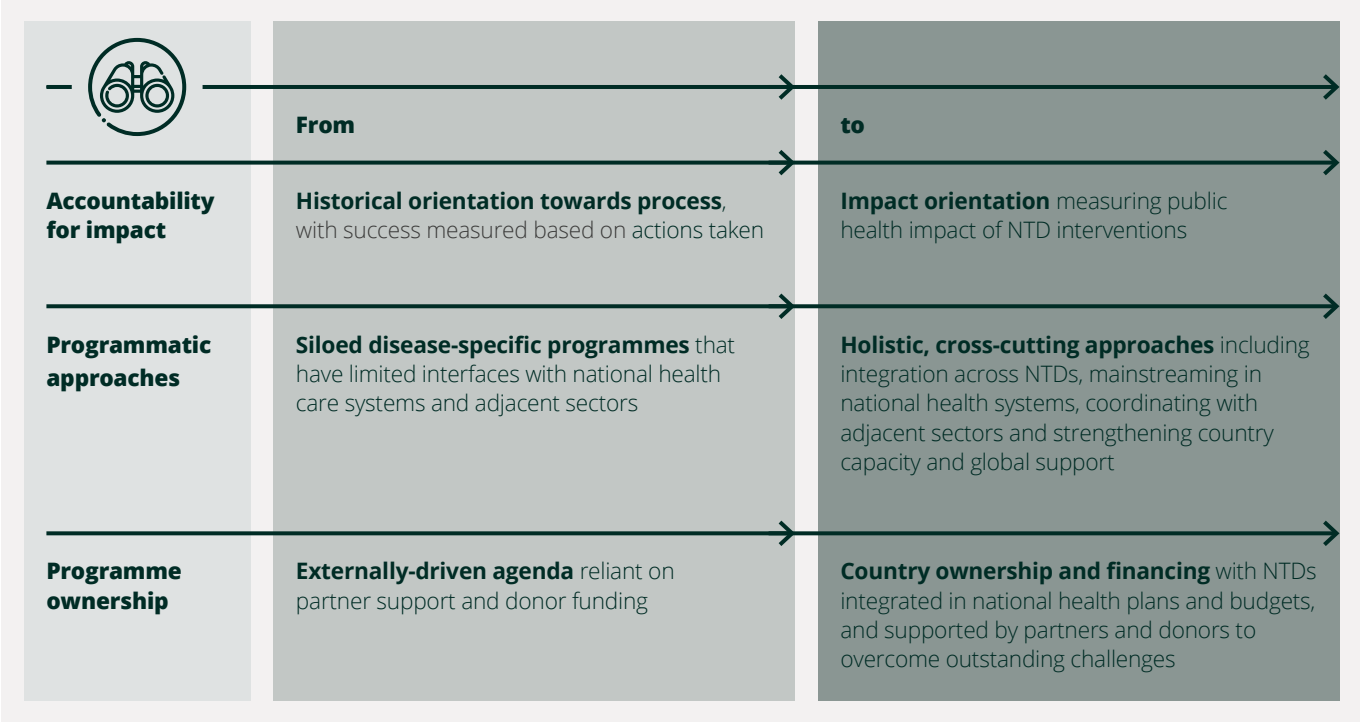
| | From | to |
|---|---|---|
| **Accountability for impact** | **Historical orientation towards process**, with success measured based on actions taken | **Impact orientation** measuring public health impact of NTD interventions |
| **Programmatic approaches** | **Siloed disease-specific programmes** that have limited interfaces with national health care systems and adjacent sectors | **Holistic, cross-cutting approaches** including integration across NTDs, mainstreaming in national health systems, coordinating with adjacent sectors and strengthening country capacity and global support |
| **Programme ownership** | **Externally-driven agenda** reliant on partner support and donor funding | **Country ownership and financing** with NTDs integrated in national health plans and budgets, and supported by partners and donors to overcome outstanding challenges |